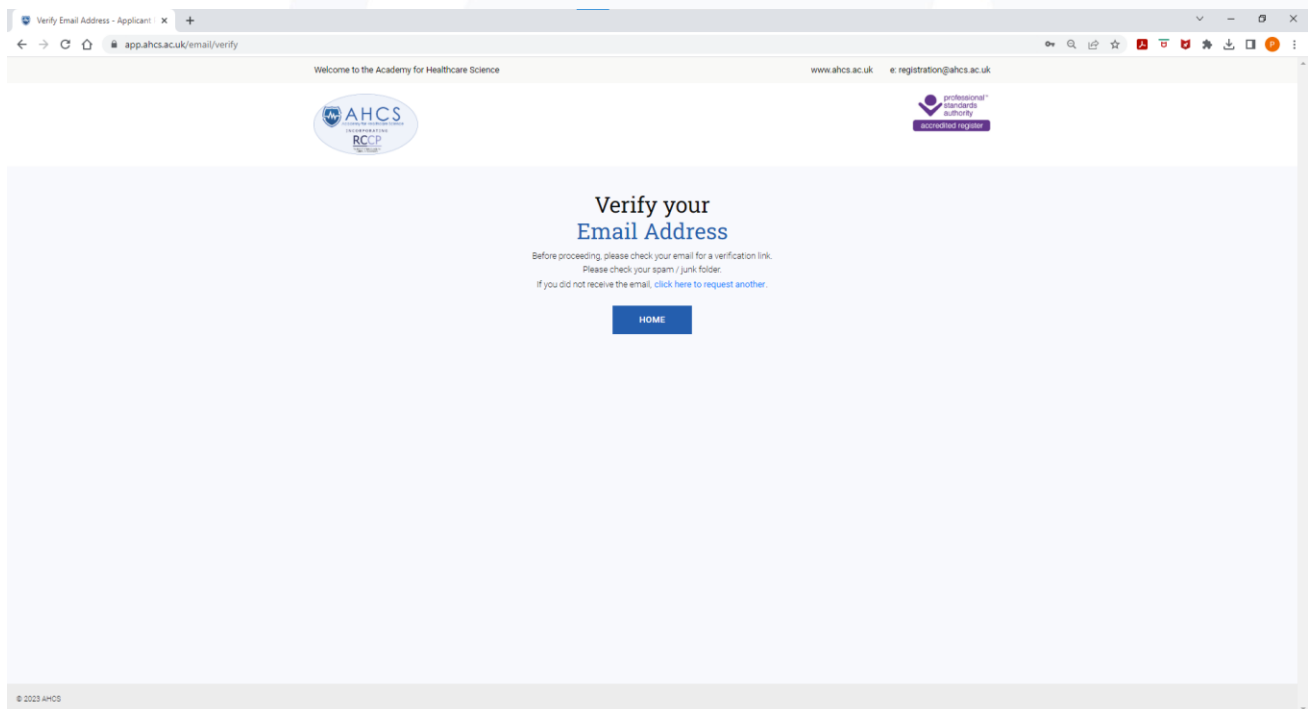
Verify Email Address - Applicant

app.ahcs.ac.uk/email/verify

Welcome to the Academy for Healthcare Science

www.ahcs.ac.uk e: registration@ahcs.ac.uk

AHCS

INCORPORATING

RCCP

professional standards authority

accredited register

Verify your
Email Address

Before proceeding, please check your email for a verification link.
Please check your spam / junk folder.
If you did not receive the email, click here to request another.

HOME

© 2023 AHCS